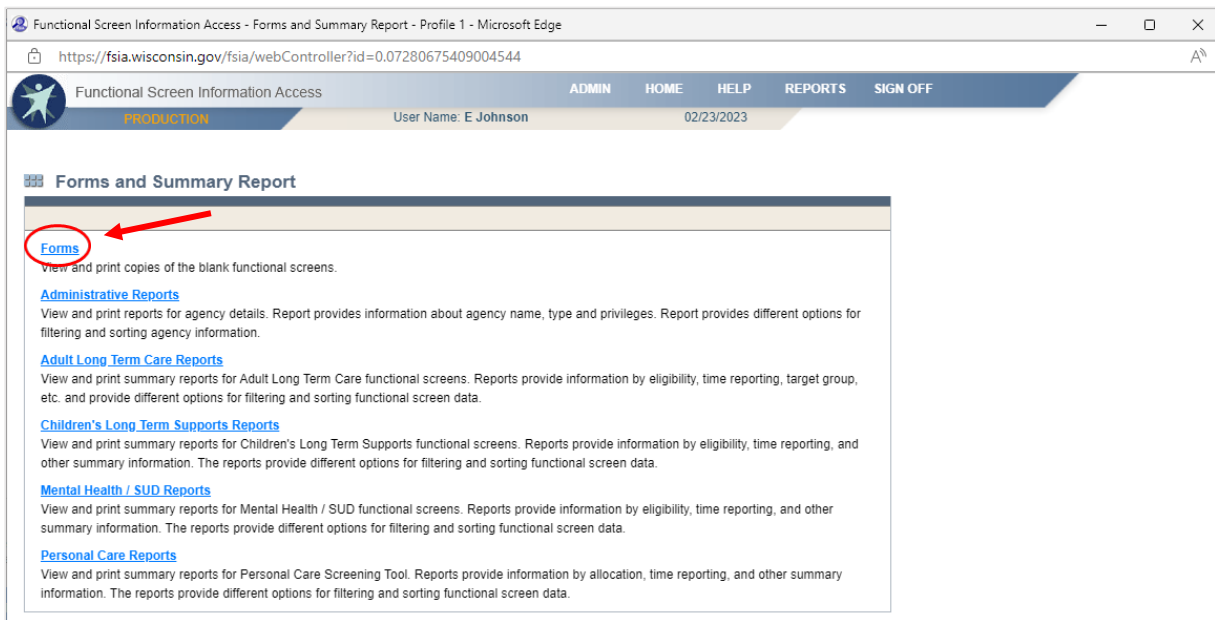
Functional Screen Information Access - Forms and Summary Report - Profile 1 - Microsoft Edge

https://fsia.wisconsin.gov/fsia/webController?id=0.07280675409004544

Functional Screen Information Access

ADMIN HOME HELP REPORTS SIGN OFF

PRODUCTION User Name: E Johnson 02/23/2023

Forms and Summary Report

Forms
View and print copies of the blank functional screens.

Administrative Reports
View and print reports for agency details. Report provides information about agency name, type and privileges. Report provides different options for filtering and sorting agency information.

Adult Long Term Care Reports
View and print summary reports for Adult Long Term Care functional screens. Reports provide information by eligibility, time reporting, target group, etc. and provide different options for filtering and sorting functional screen data.

Children's Long Term Supports Reports
View and print summary reports for Children's Long Term Supports functional screens. Reports provide information by eligibility, time reporting, and other summary information. The reports provide different options for filtering and sorting functional screen data.

Mental Health / SUD Reports
View and print summary reports for Mental Health / SUD functional screens. Reports provide information by eligibility, time reporting, and other summary information. The reports provide different options for filtering and sorting functional screen data.

Personal Care Reports
View and print summary reports for Personal Care Screening Tool. Reports provide information by allocation, time reporting, and other summary information. The reports provide different options for filtering and sorting functional screen data.